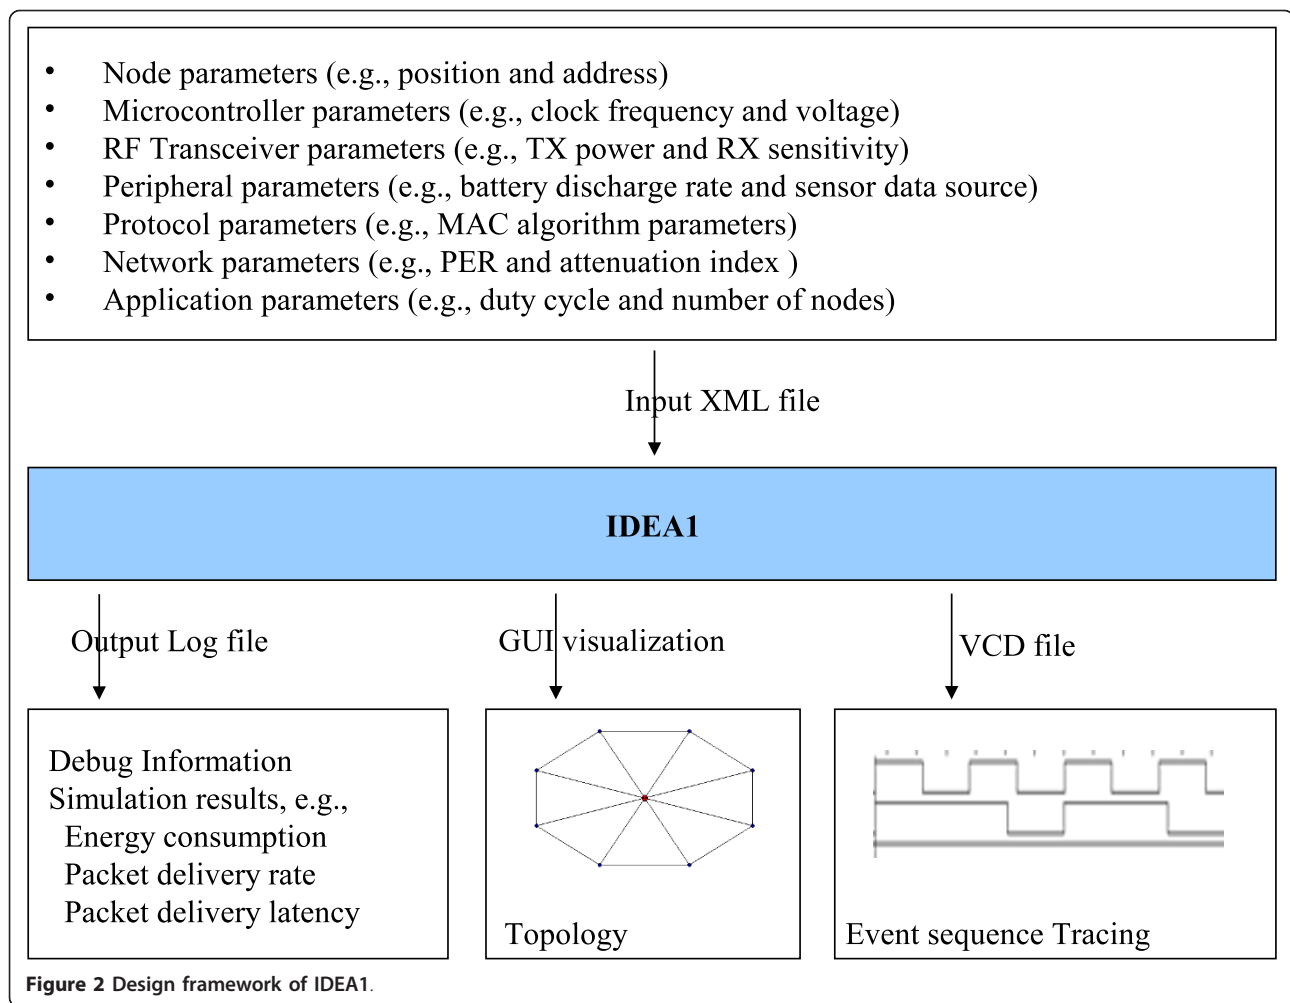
• Node parameters (e.g., position and address)
• Microcontroller parameters (e.g., clock frequency and voltage)
• RF Transceiver parameters (e.g., TX power and RX sensitivity)
• Peripheral parameters (e.g., battery discharge rate and sensor data source)
• Protocol parameters (e.g., MAC algorithm parameters)
• Network parameters (e.g., PER and attenuation index )
• Application parameters (e.g., duty cycle and number of nodes)

Input XML file

IDEA1

Output Log file

GUI visualization

VCD file

Debug Information
Simulation results, e.g.,
Energy consumption
Packet delivery rate
Packet delivery latency

Topology

Event sequence Tracing

Figure 2 Design framework of IDEA1.